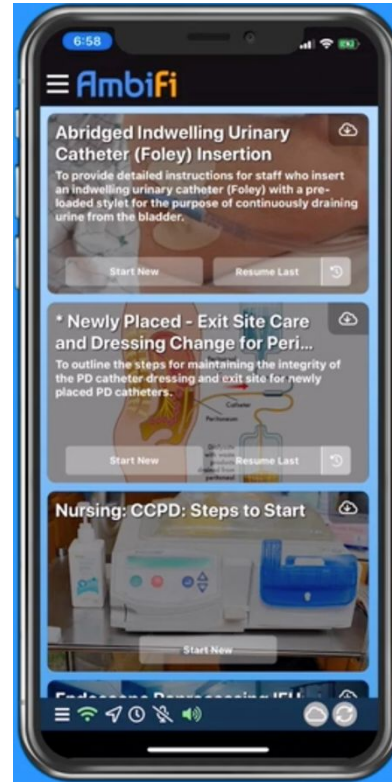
6:58

AmbiFi

Abridged Indwelling Urinary Catheter (Foley) Insertion

To provide detailed instructions for staff who insert an indwelling urinary catheter (Foley) with a pre-loaded stylet for the purpose of continuously draining urine from the bladder.

Start New

Resume Last

* Newly Placed - Exit Site Care and Dressing Change for Peri...

To outline the steps for maintaining the integrity of the PD catheter dressing and exit site for newly placed PD catheters.

Catheter

Peritoneum

Start New

Resume Last

Nursing: CCPD: Steps to Start

Start New

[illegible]